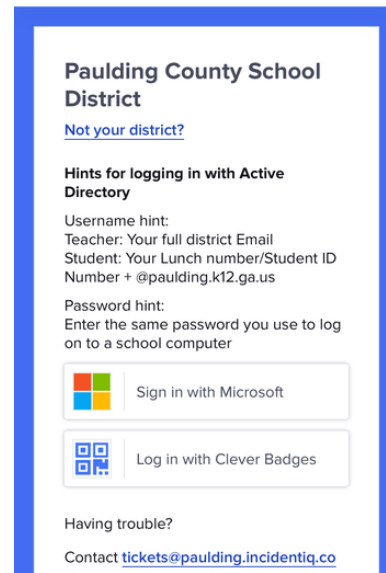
Paulding County School District

Not your district?

Hints for logging in with Active Directory

Username hint:
Teacher: Your full district Email
Student: Your Lunch number/Student ID Number + @paulding.k12.ga.us

Password hint:
Enter the same password you use to log on to a school computer

Sign in with Microsoft

Log in with Clever Badges

Having trouble?

Contact tickets@paulding.incidentiq.co